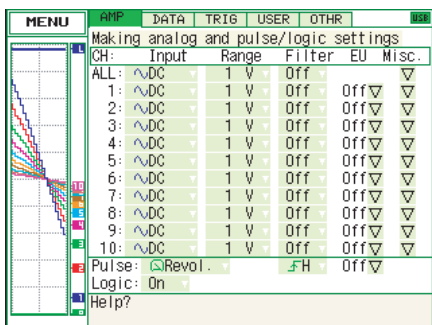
MENU

AMP | DATA | TRIG | USER | OTHR | USB

Making analog and pulse/logic settings

| CH: | Input | Range | Filter | EU | Misc. |
|---|---|---|---|---|---|
| ALL: | ∿DC | 1 V | Off | | ▽ |
| 1: | ∿DC | 1 V | Off | Off▽ | ▽ |
| 2: | ∿DC | 1 V | Off | Off▽ | ▽ |
| 3: | ∿DC | 1 V | Off | Off▽ | ▽ |
| 4: | ∿DC | 1 V | Off | Off▽ | ▽ |
| 5: | ∿DC | 1 V | Off | Off▽ | ▽ |
| 6: | ∿DC | 1 V | Off | Off▽ | ▽ |
| 7: | ∿DC | 1 V | Off | Off▽ | ▽ |
| 8: | ∿DC | 1 V | Off | Off▽ | ▽ |
| 9: | ∿DC | 1 V | Off | Off▽ | ▽ |
| 10: | ∿DC | 1 V | Off | Off▽ | ▽ |

Pulse: Revol. | H | Off▽ | ▽

Logic: On

Help?

L 10 9 8 7 6 5 4 3 2 1